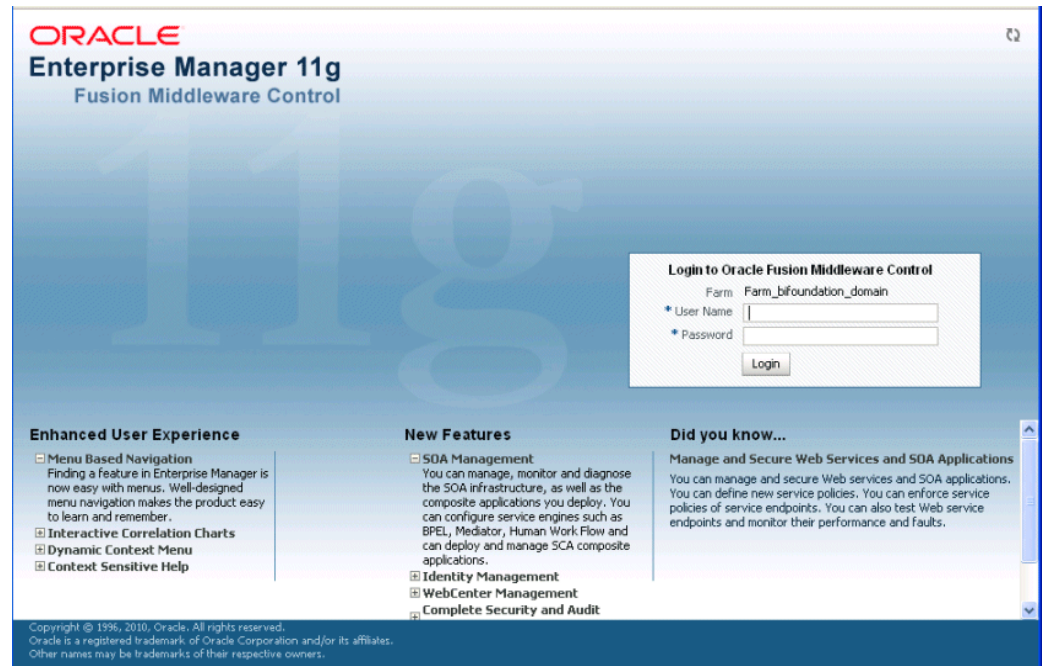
ORACLE
Enterprise Manager 11g
Fusion Middleware Control

Login to Oracle Fusion Middleware Control
Farm Farm_bifoundation_domain
* User Name
* Password
Login

Enhanced User Experience
⊟ Menu Based Navigation
Finding a feature in Enterprise Manager is now easy with menus. Well-designed menu navigation makes the product easy to learn and remember.
⊞ Interactive Correlation Charts
⊞ Dynamic Context Menu
⊞ Context Sensitive Help

New Features
⊟ SOA Management
You can manage, monitor and diagnose the SOA infrastructure, as well as the composite applications you deploy. You can configure service engines such as BPEL, Mediator, Human Work Flow and can deploy and manage SCA composite applications.
⊞ Identity Management
⊞ WebCenter Management
⊞ Complete Security and Audit

Did you know...
Manage and Secure Web Services and SOA Applications
You can manage and secure Web services and SOA applications. You can define new service policies. You can enforce service policies of service endpoints. You can also test Web service endpoints and monitor their performance and faults.

Copyright © 1996, 2010, Oracle. All rights reserved.
Oracle is a registered trademark of Oracle Corporation and/or its affiliates.
Other names may be trademarks of their respective owners.